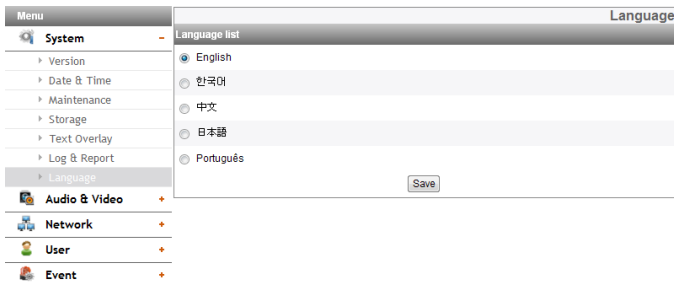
Menu

System –

Version

Date & Time

Maintenance

Storage

Text Overlay

Log & Report

Language

Audio & Video +

Network +

User +

Event +

Language

Language list

English

한국어

中文

日本語

Português

Save